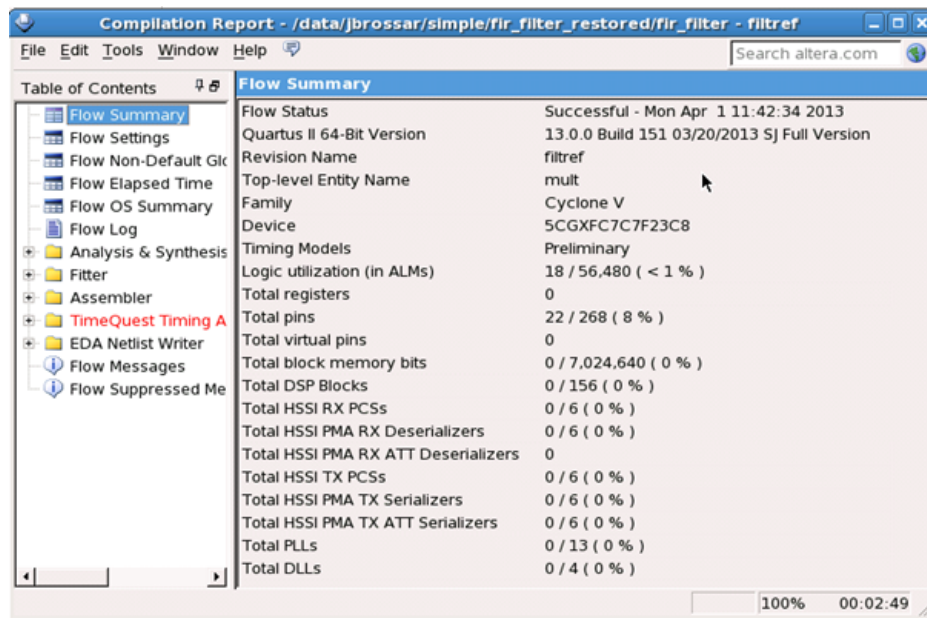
Compilation Report - /data/jbrossar/simple/fir_filter_restored/fir_filter - filtref

File Edit Tools Window Help

Search altera.com

Table of Contents

Flow Summary
Flow Settings
Flow Non-Default Glo
Flow Elapsed Time
Flow OS Summary
Flow Log
Analysis & Synthesis
Fitter
Assembler
TimeQuest Timing A
EDA Netlist Writer
Flow Messages
Flow Suppressed Me

Flow Summary

| | |
|---|---|
| Flow Status | Successful - Mon Apr 1 11:42:34 2013 |
| Quartus II 64-Bit Version | 13.0.0 Build 151 03/20/2013 SJ Full Version |
| Revision Name | filtref |
| Top-level Entity Name | mult |
| Family | Cyclone V |
| Device | 5CGXFC7C7F23C8 |
| Timing Models | Preliminary |
| Logic utilization (in ALMs) | 18 / 56,480 ( < 1 % ) |
| Total registers | 0 |
| Total pins | 22 / 268 ( 8 % ) |
| Total virtual pins | 0 |
| Total block memory bits | 0 / 7,024,640 ( 0 % ) |
| Total DSP Blocks | 0 / 156 ( 0 % ) |
| Total HSSI RX PCSs | 0 / 6 ( 0 % ) |
| Total HSSI PMA RX Deserializers | 0 / 6 ( 0 % ) |
| Total HSSI PMA RX ATT Deserializers | 0 |
| Total HSSI TX PCSs | 0 / 6 ( 0 % ) |
| Total HSSI PMA TX Serializers | 0 / 6 ( 0 % ) |
| Total HSSI PMA TX ATT Serializers | 0 / 6 ( 0 % ) |
| Total PLLs | 0 / 13 ( 0 % ) |
| Total DLLs | 0 / 4 ( 0 % ) |

100% 00:02:49